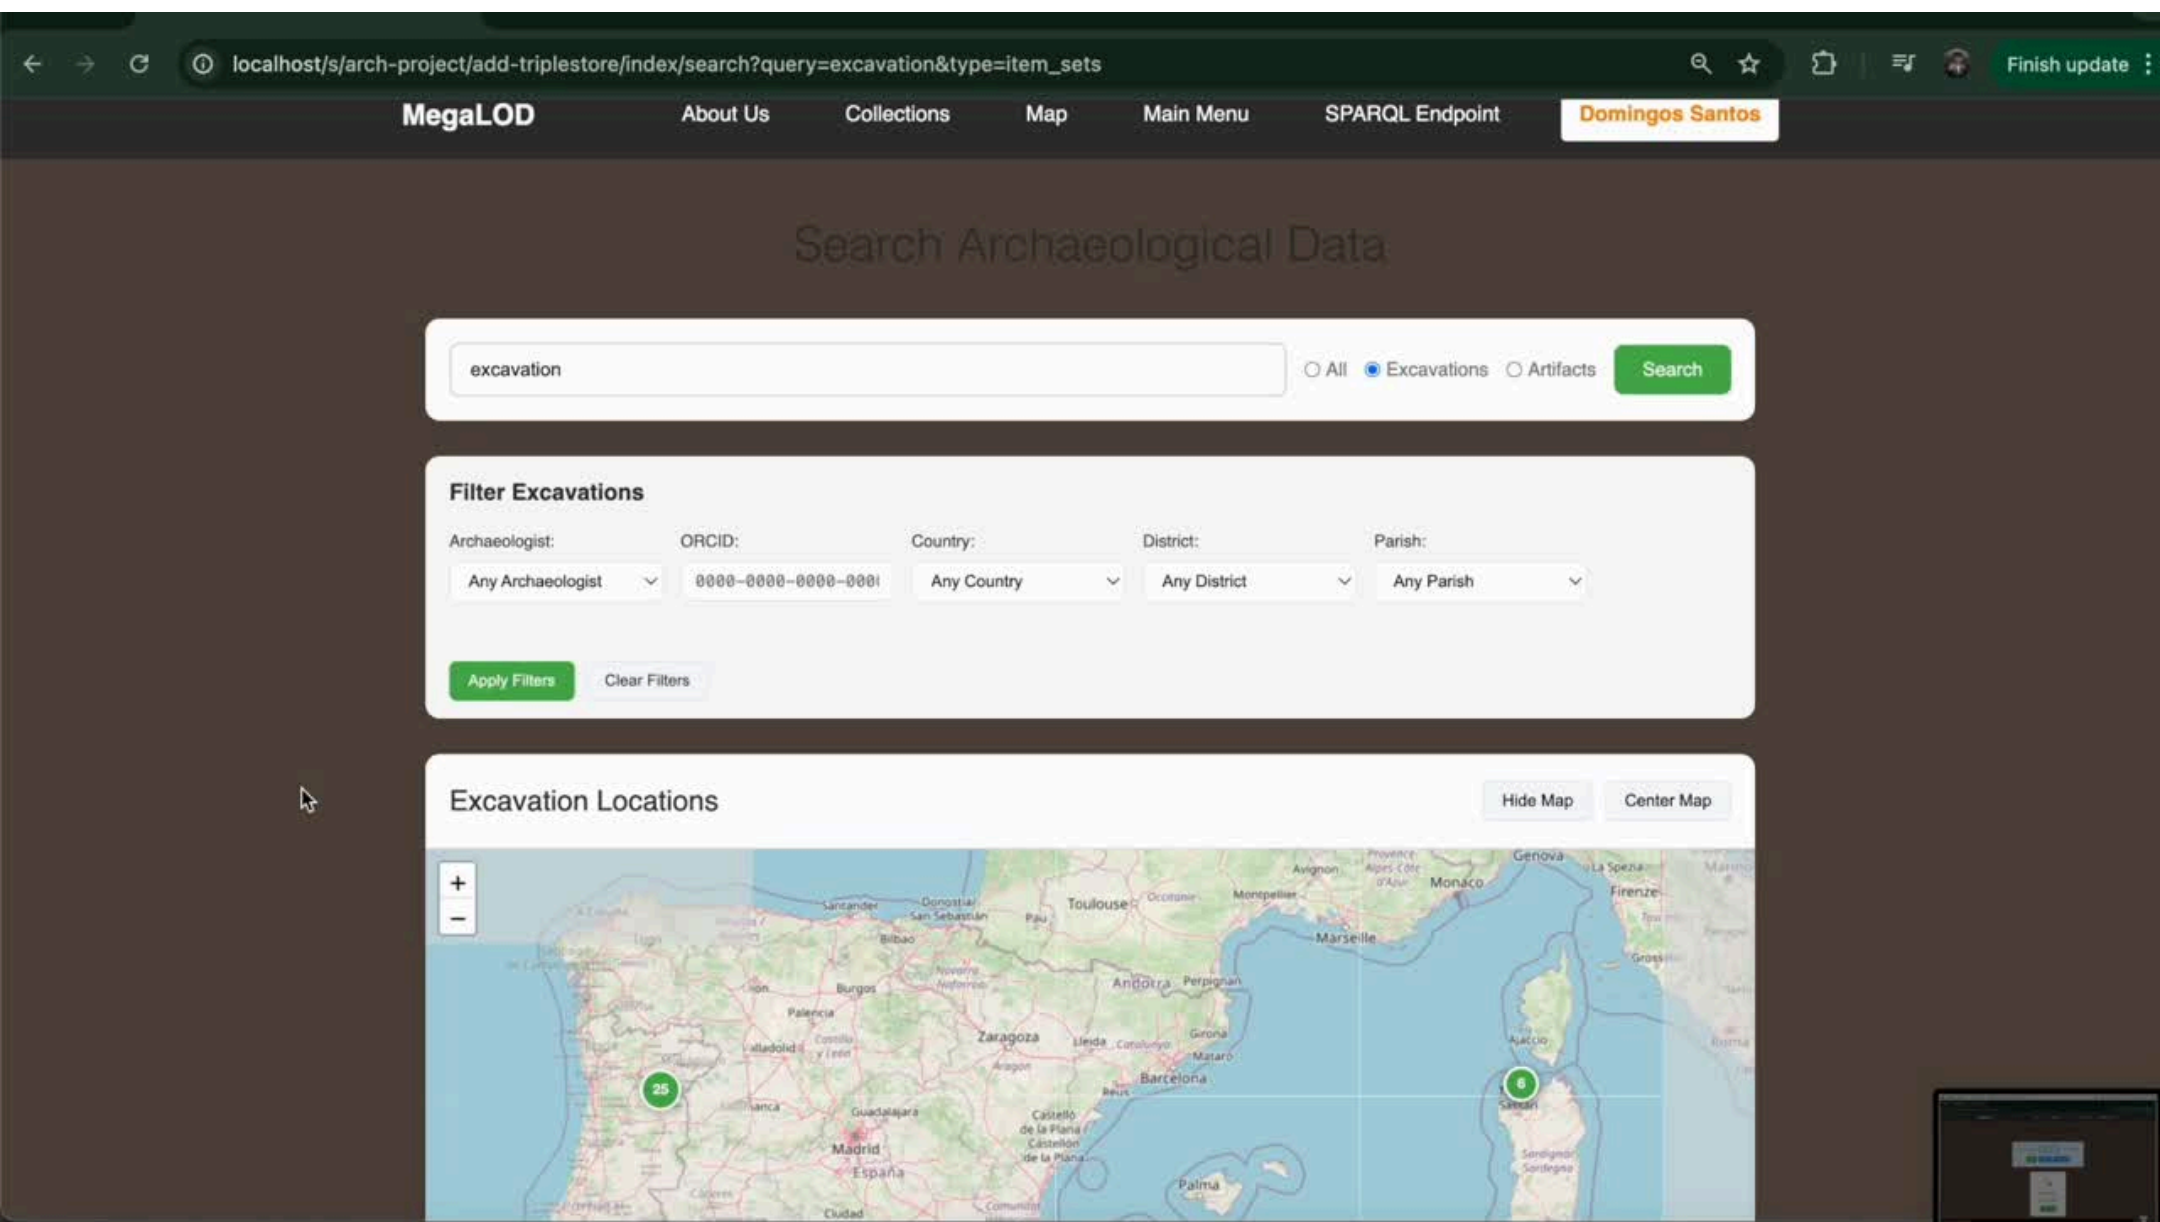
localhost/s/arch-project/add-triplestore/index/search?query=excavation&type=item_sets

Finish update

MegaLOD About Us Collections Map Main Menu SPARQL Endpoint Domingos Santos

Search Archaeological Data

excavation

All Excavations Artifacts Search

Filter Excavations

Archaeologist: ORCID: Country: District: Parish:

Any Archaeologist 0000-0000-0000-000 Any Country Any District Any Parish

Apply Filters Clear Filters

Excavation Locations

Hide Map Center Map

+
−

Genova Monaco Toulouse Marseille Santander Donostia/San Sebastián Bilbao Burgos Palencia Andorra Perpignan Zaragoza Girona Barcelona Madrid España Guadalajara Castelló de la Plana Palma Firenze La Spezia Ajaccio Avignon Montpellier Pau Valladolid Lleida Mataró Ciudad

25

6